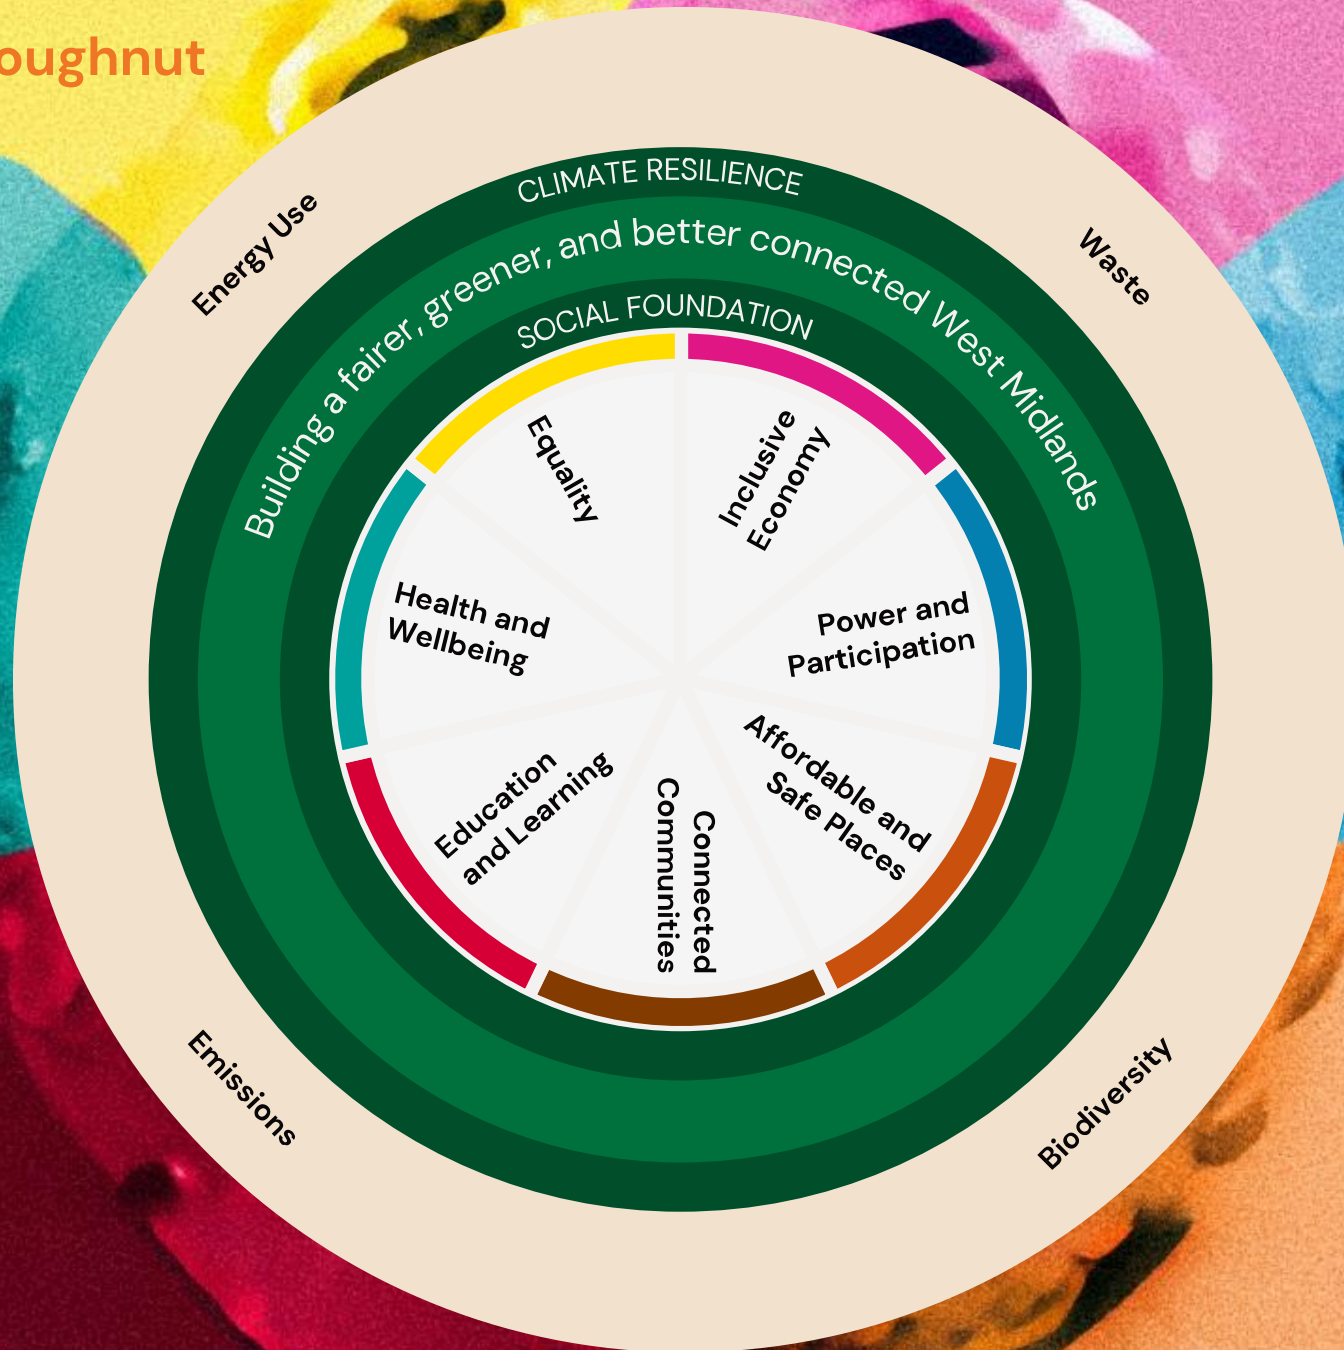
oughnut

Energy Use

CLIMATE RESILIENCE

Waste

Building a fairer, greener, and better connected West Midlands

SOCIAL FOUNDATION

Equality

Inclusive Economy

Health and Wellbeing

Power and Participation

Education and Learning

Connected Communities

Affordable and Safe Places

Emissions

Biodiversity